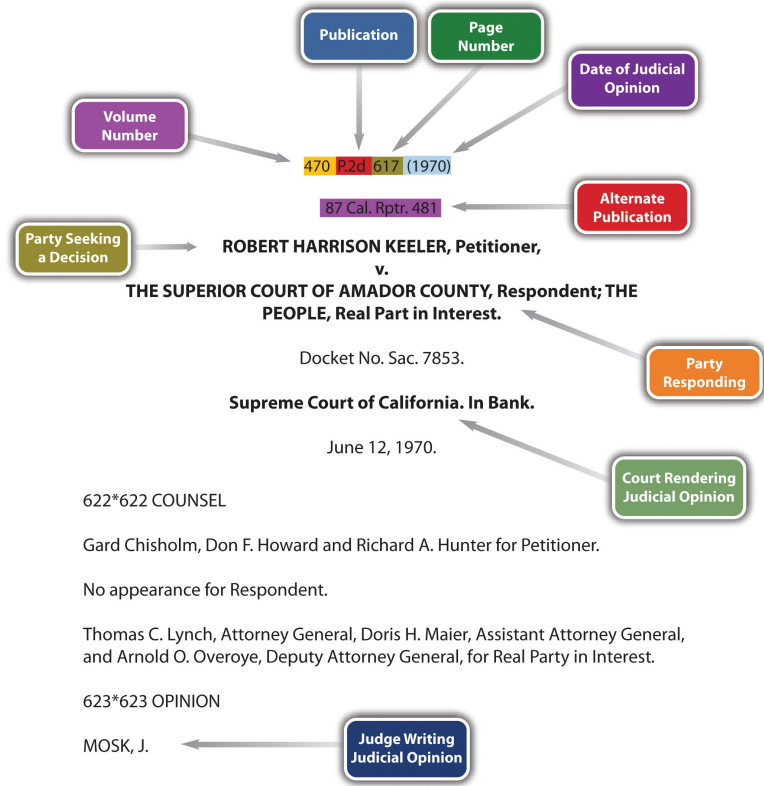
Publication

Page Number

Date of Judicial Opinion

Volume Number

470 P.2d 617 (1970)

87 Cal. Rptr. 481

Alternate Publication

Party Seeking a Decision

ROBERT HARRISON KEELER, Petitioner,
v.
THE SUPERIOR COURT OF AMADOR COUNTY, Respondent; THE PEOPLE, Real Part in Interest.

Docket No. Sac. 7853.

Party Responding

Supreme Court of California. In Bank.

June 12, 1970.

Court Rendering Judicial Opinion

622*622 COUNSEL

Gard Chisholm, Don F. Howard and Richard A. Hunter for Petitioner.

No appearance for Respondent.

Thomas C. Lynch, Attorney General, Doris H. Maier, Assistant Attorney General, and Arnold O. Overoye, Deputy Attorney General, for Real Party in Interest.

623*623 OPINION

MOSK, J.

Judge Writing Judicial Opinion